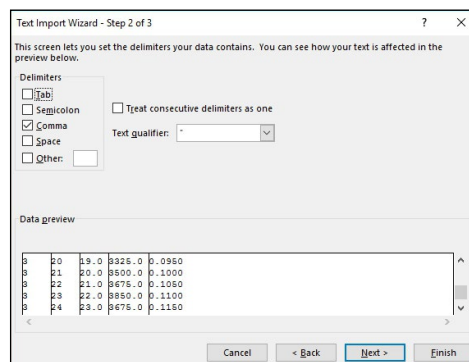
Text Import Wizard - Step 2 of 3

?

×

This screen lets you set the delimiters your data contains. You can see how your text is affected in the preview below.

Delimiters

Tab

Semicolon

Comma

Space

Other:

Treat consecutive delimiters as one

Text qualifier: "

Data preview

| | | | | |
|---|---|---|---|---|
| 3 | 20 | 19.0 | 3325.0 | 0.0950 |
| 3 | 21 | 20.0 | 3500.0 | 0.1000 |
| 3 | 22 | 21.0 | 3675.0 | 0.1050 |
| 3 | 23 | 22.0 | 3850.0 | 0.1100 |
| 3 | 24 | 23.0 | 3675.0 | 0.1150 |

Cancel

< Back

Next >

Finish